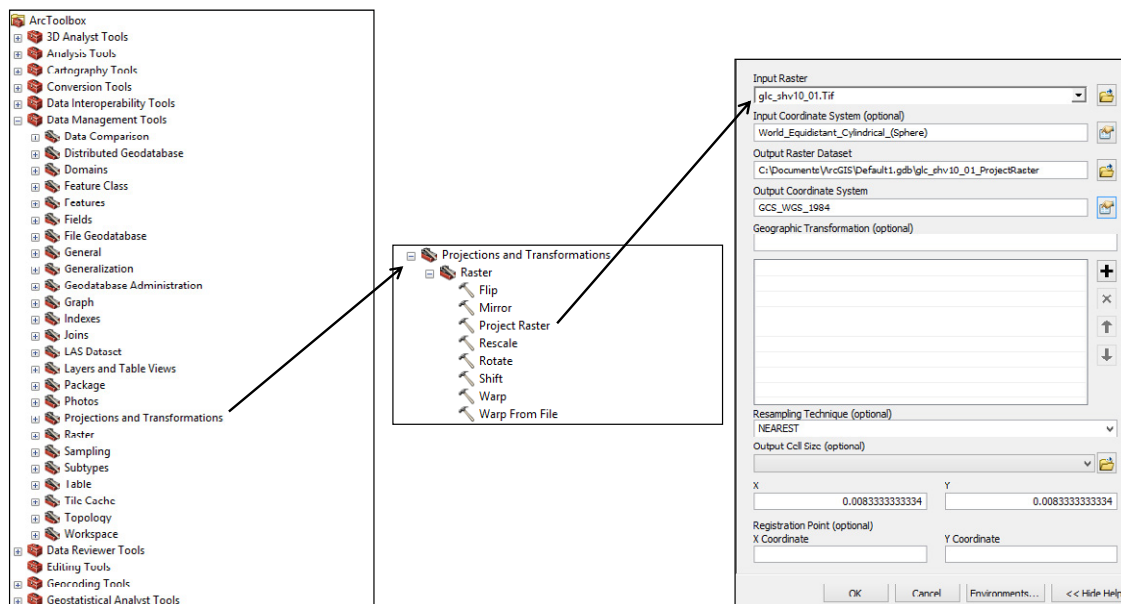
ArcToolbox
3D Analyst Tools
Analysis Tools
Cartography Tools
Conversion Tools
Data Interoperability Tools
Data Management Tools
Data Comparison
Distributed Geodatabase
Domains
Feature Class
Features
Fields
File Geodatabase
General
Generalization
Geodatabase Administration
Graph
Indexes
Joins
LAS Dataset
Layers and Table Views
Package
Photos
Projections and Transformations
Raster
Sampling
Subtypes
Table
Tile Cache
Topology
Workspace
Data Reviewer Tools
Editing Tools
Geocoding Tools
Geostatistical Analyst Tools

Projections and Transformations
Raster
Flip
Mirror
Project Raster
Rescale
Rotate
Shift
Warp
Warp From File

Input Raster
glc_shv10_01.Tif
Input Coordinate System (optional)
World_Equidistant_Cylindrical_(Sphere)
Output Raster Dataset
C:\Documents\ArcGIS\Default1.gdb\glc_shv10_01_ProjectRaster
Output Coordinate System
GCS_WGS_1984
Geographic Transformation (optional)
Resampling Technique (optional)
NEAREST
Output Cell Size (optional)
X
0.0083333333334
Y
0.0083333333334
Registration Point (optional)
X Coordinate
Y Coordinate
OK
Cancel
Environments...
<< Hide Help